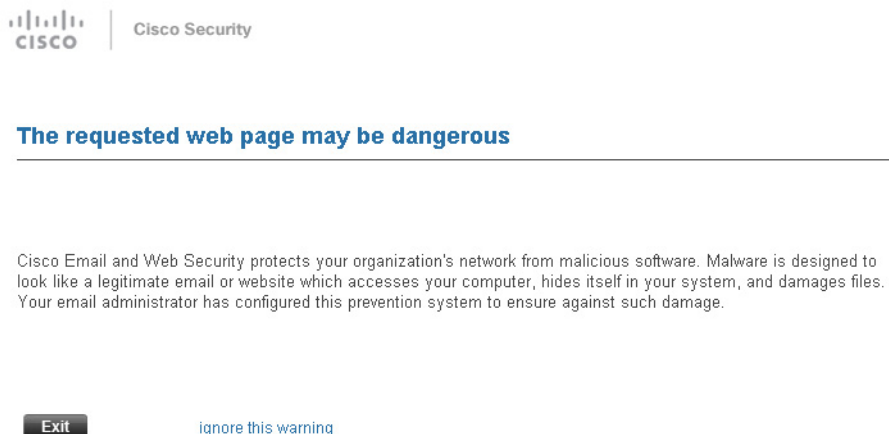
cisco

Cisco Security

The requested web page may be dangerous

Cisco Email and Web Security protects your organization's network from malicious software. Malware is designed to look like a legitimate email or website which accesses your computer, hides itself in your system, and damages files. Your email administrator has configured this prevention system to ensure against such damage.

Exit

ignore this warning